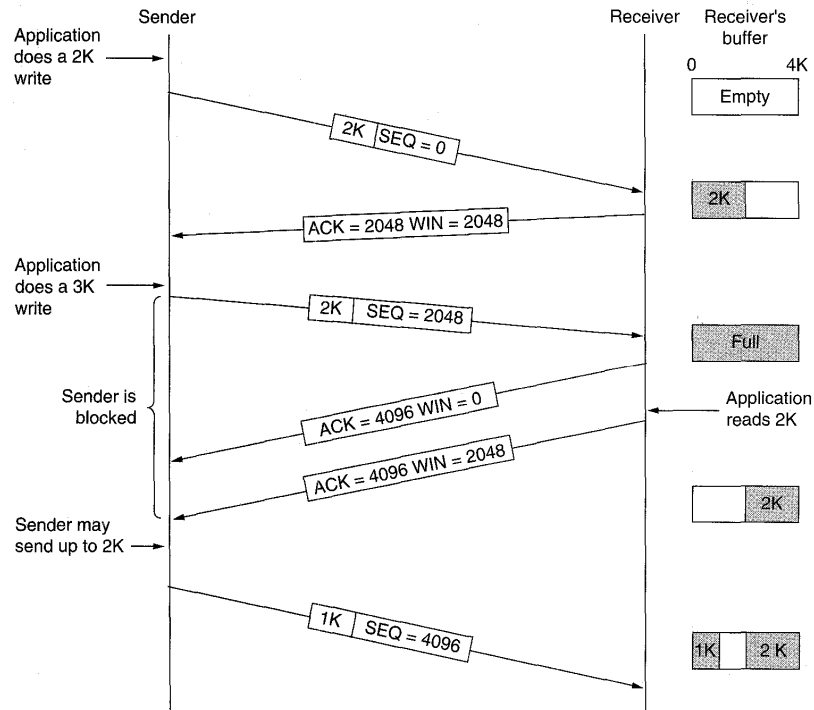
Sender

Receiver

Receiver's buffer

0

4K

Application does a 2K write

Empty

2K

SEQ = 0

2K

ACK = 2048 WIN = 2048

Application does a 3K write

2K

SEQ = 2048

Full

Sender is blocked

ACK = 4096 WIN = 0

Application reads 2K

ACK = 4096 WIN = 2048

2K

Sender may send up to 2K

1K

SEQ = 4096

1K

2 K